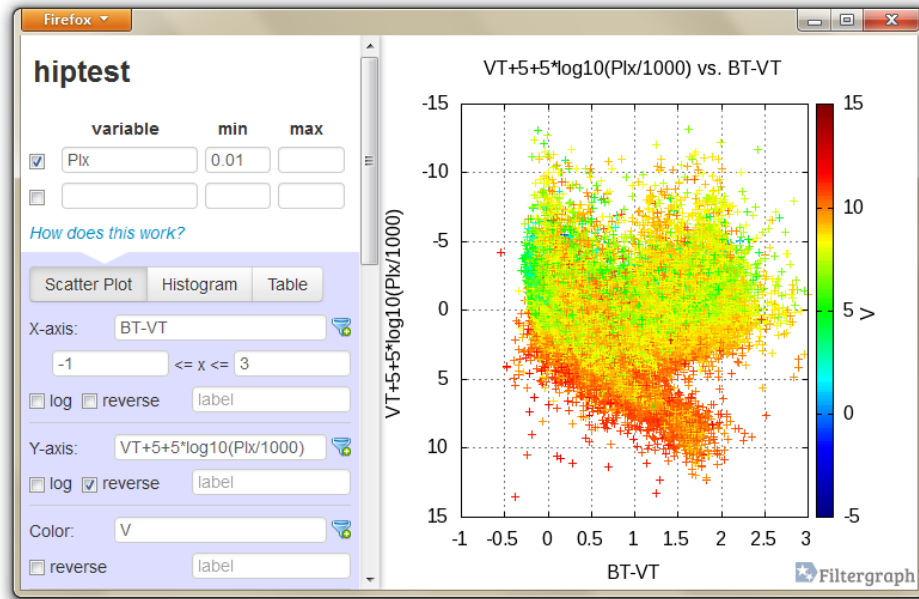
Firefox

hiptest

| | variable | min | max |
|---|---|---|---|
| ☑ | Plx | 0.01 | |
| ☐ | | | |

How does this work?

Scatter Plot | Histogram | Table

X-axis: BT-VT

-1 <= x <= 3

☐ log ☐ reverse label

Y-axis: VT+5+5*log10(Plx/1000)

☐ log ☑ reverse label

Color: V

☐ reverse label

VT+5+5*log10(Plx/1000) vs. BT-VT

-15
-10
-5
0
5
10
15

VT+5+5*log10(Plx/1000)

-1 -0.5 0 0.5 1 1.5 2 2.5 3

BT-VT

15
10
5
0
-5

V

Filtergraph